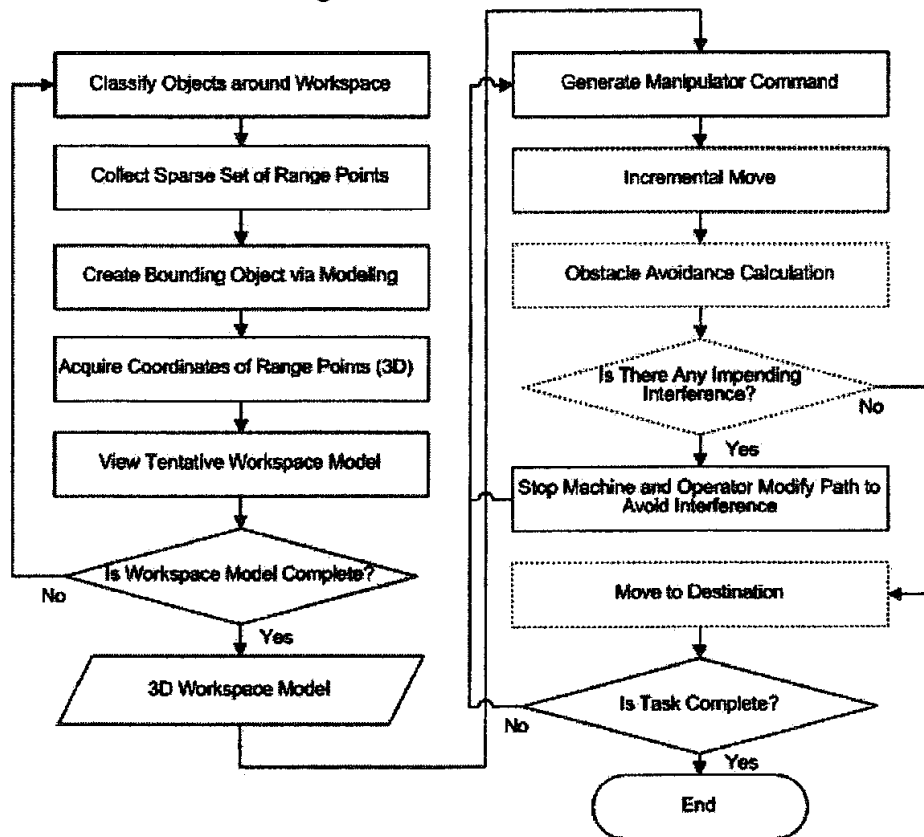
Classify Objects around Workspace

Collect Sparse Set of Range Points

Create Bounding Object via Modeling

Acquire Coordinates of Range Points (3D)

View Tentative Workspace Model

Is Workspace Model Complete?

No

Yes

3D Workspace Model

Generate Manipulator Command

Incremental Move

Obstacle Avoidance Calculation

Is There Any Impending Interference?

No

Yes

Stop Machine and Operator Modify Path to Avoid Interference

Move to Destination

Is Task Complete?

No

Yes

End